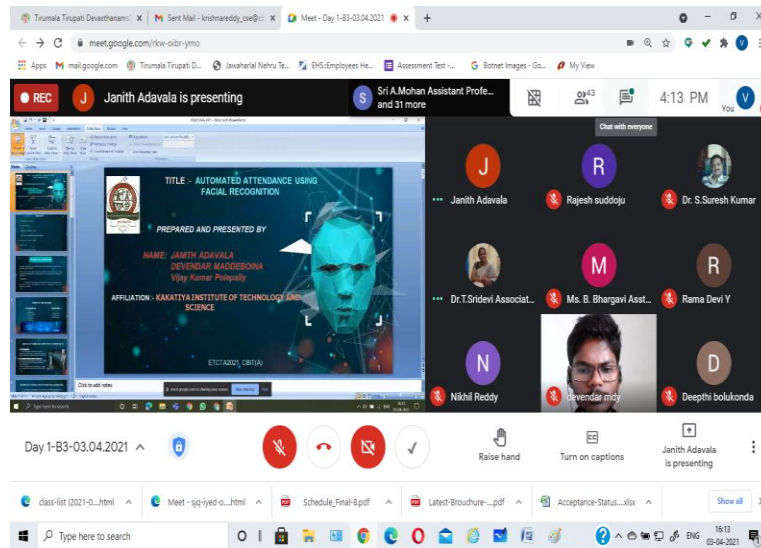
Tirumala Tirupati Devasthanams | Sent Mail - krishnareddy_cse@ | Meet - Day 1-B3-03.04.2021 | +

meet.google.com/rkw-oibr-ymo

Apps | mail.google.com | Tirumala Tirupati D... | Jawaharlal Nehru Te... | EHS::Employees He... | Assessment Test -... | Botnet Images - Go... | My View

REC | J | Janith Adavala is presenting | S | Sri A.Mohan Assistant Profe... and 31 more | 43 | 4:13 PM | V | You

Chat with everyone

TITLE :- AUTOMATED ATTENDANCE USING FACIAL RECOGNITION

PREPARED AND PRESENTED BY

NAME: JANITH ADAVALA
DEVENDAR MADDEBOINA
Vijay Kumar Polepally

AFFILIATION :- KAKATIYA INSTITUTE OF TECHNOLOGY AND SCIENCE

ETCTA2021, CBIT(A)

Click to add notes

meet.google.com is sharing your screen. | Stop sharing | Hide

J | Janith Adavala
R | Rajesh suddoju
Dr. S.Suresh Kumar
Dr.T.Sridevi Associat...
M | Ms. B. Bhargavi Asst...
R | Rama Devi Y
N | Nikhil Reddy
devendar mcy
D | Deepthi bolukonda

Day 1-B3-03.04.2021

Raise hand | Turn on captions | Janith Adavala is presenting

class-list (2021-0....html | Meet - sjq-iyed-o....html | Schedule_Final-8.pdf | Latest-Brouchure-....pdf | Acceptance-Status....xlsx | Show all

Type here to search | ENG | 16:13 | 03-04-2021